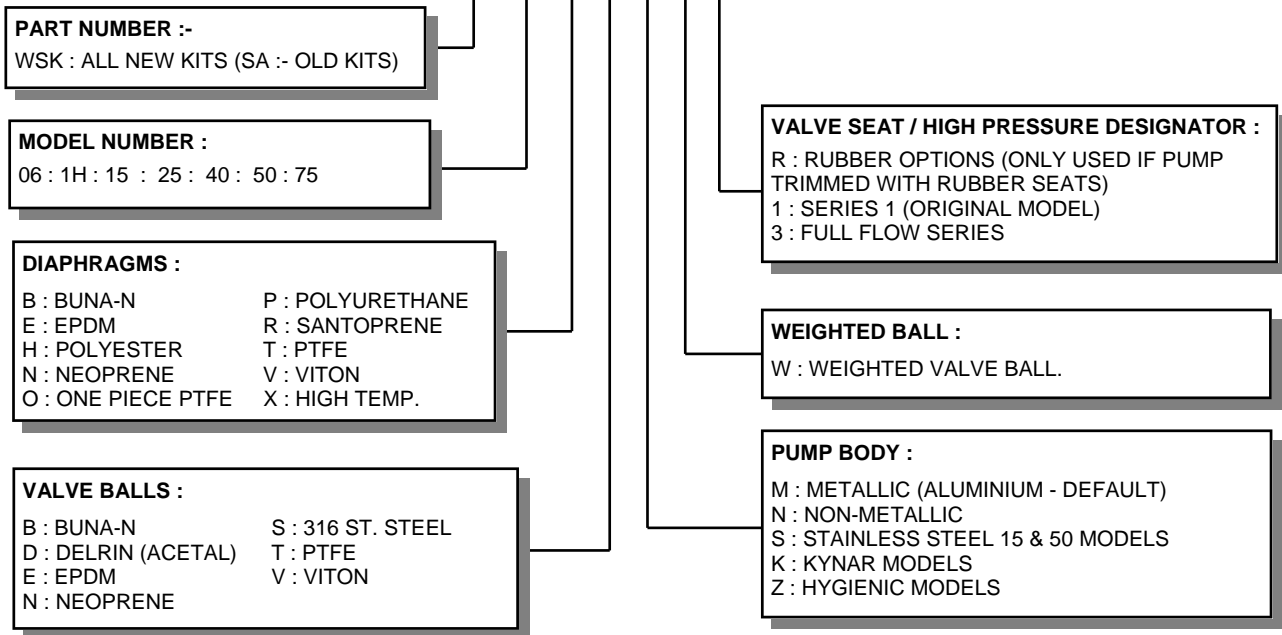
PART NUMBER :-
WSK : ALL NEW KITS (SA :- OLD KITS)

MODEL NUMBER :
06 : 1H : 15 : 25 : 40 : 50 : 75

DIAPHRAGMS :
B : BUNA-N
E : EPDM
H : POLYESTER
N : NEOPRENE
O : ONE PIECE PTFE
P : POLYURETHANE
R : SANTOPRENE
T : PTFE
V : VITON
X : HIGH TEMP.

VALVE BALLS :
B : BUNA-N
D : DELRIN (ACETAL)
E : EPDM
N : NEOPRENE
S : 316 ST. STEEL
T : PTFE
V : VITON

VALVE SEAT / HIGH PRESSURE DESIGNATOR :
R : RUBBER OPTIONS (ONLY USED IF PUMP TRIMMED WITH RUBBER SEATS)
1 : SERIES 1 (ORIGINAL MODEL)
3 : FULL FLOW SERIES

WEIGHTED BALL :
W : WEIGHTED VALVE BALL.

PUMP BODY :
M : METALLIC (ALUMINIUM - DEFAULT)
N : NON-METALLIC
S : STAINLESS STEEL 15 & 50 MODELS
K : KYNAR MODELS
Z : HYGIENIC MODELS